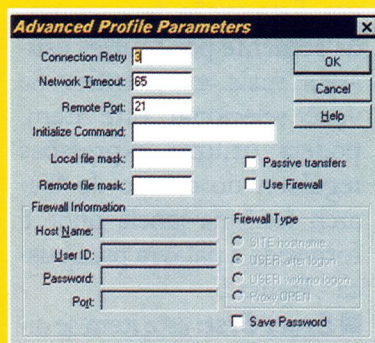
Advanced Profile Parameters

Connection Retry: 3
Network Timeout: 65
Remote Port: 21
Initialize Command:
Local file mask:
Remote file mask:

OK
Cancel
Help

Passive transfers
Use Firewall

Firewall Information
Host Name:
User ID:
Password:
Port:

Firewall Type
SITE hostname
USER after logon
USER with no logon
Proxy OPEN

Save Password